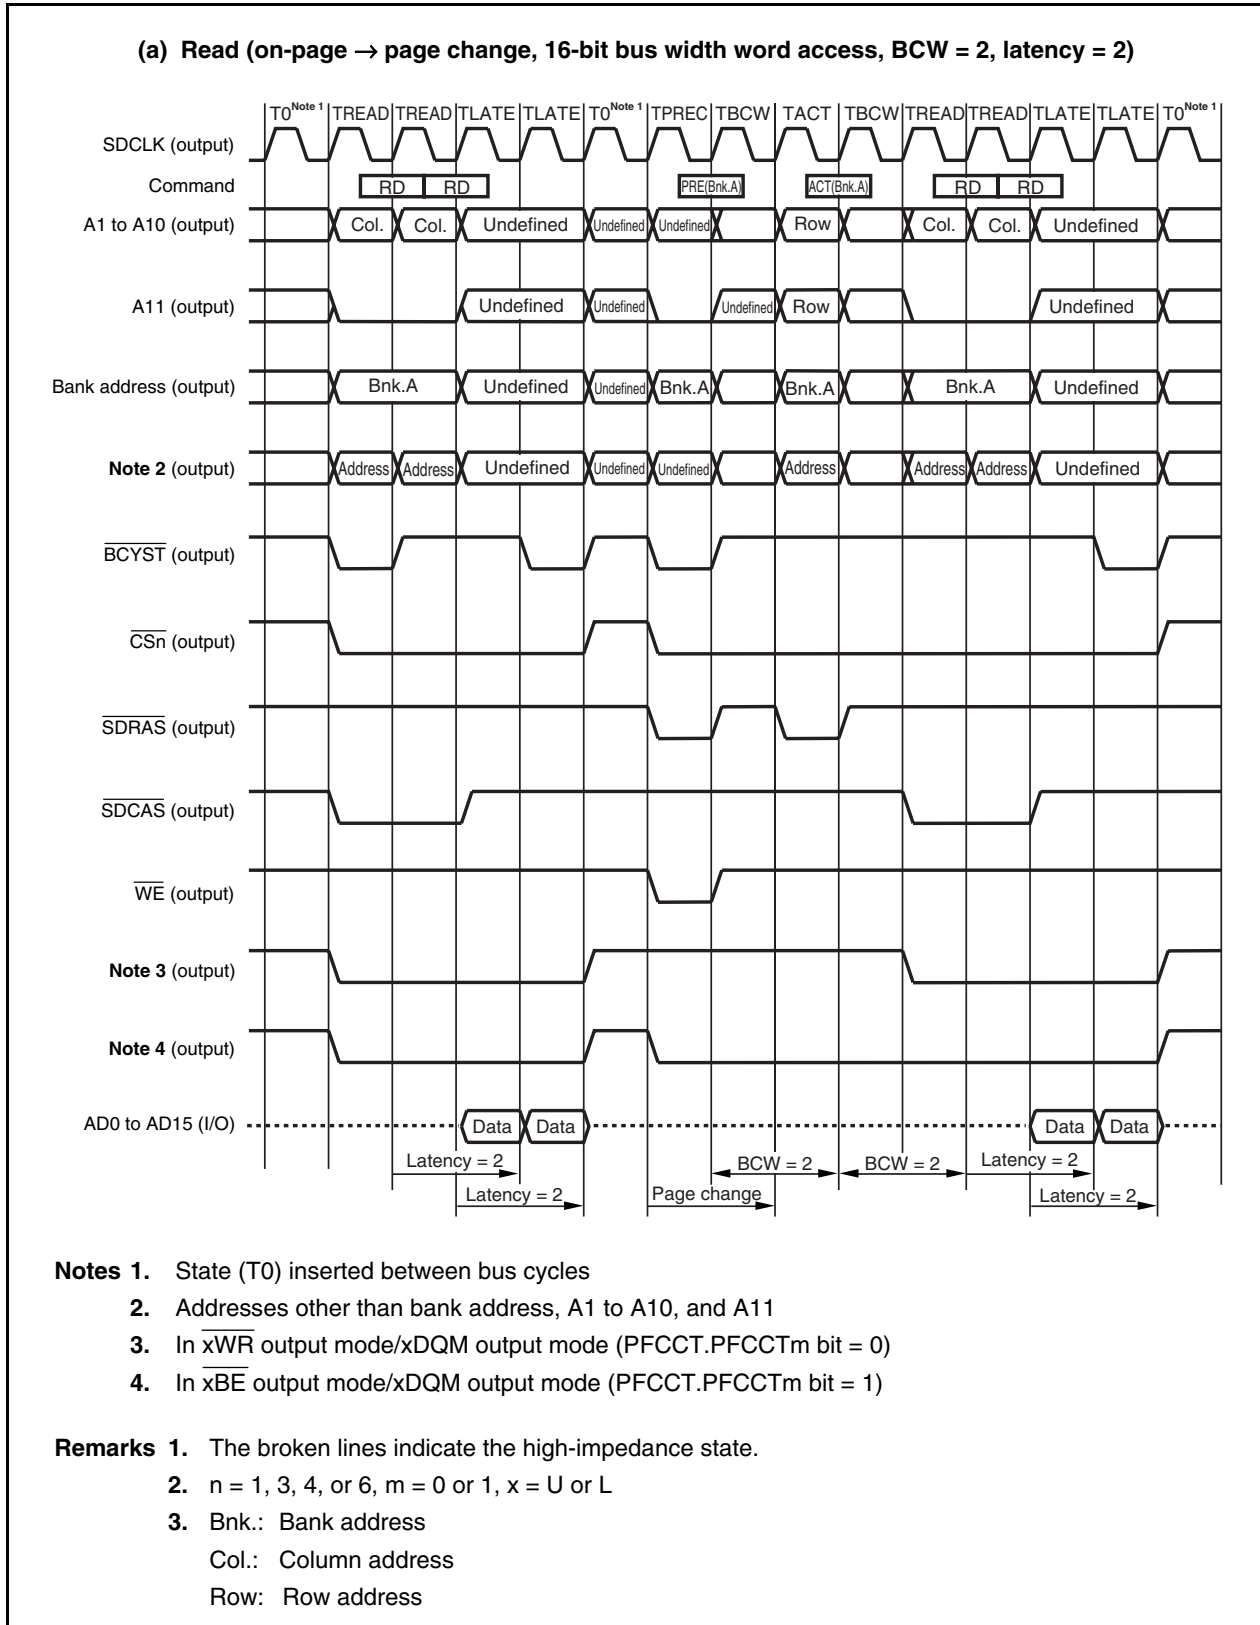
(a) Read (on-page → page change, 16-bit bus width word access, BCW = 2, latency = 2)

T0$^{\text{Note 1}}$ TREAD TREAD TLATE TLATE T0$^{\text{Note 1}}$ TPREC TBCW TACT TBCW TREAD TREAD TLATE TLATE T0$^{\text{Note 1}}$

SDCLK (output)

Command RD RD PRE(Bnk.A) ACT(Bnk.A) RD RD

A1 to A10 (output) Col. Col. Undefined Undefined Undefined Row Col. Col. Undefined

A11 (output) Undefined Undefined Undefined Row Undefined

Bank address (output) Bnk.A Undefined Undefined Bnk.A Bnk.A Bnk.A Undefined

Note 2 (output) Address Address Undefined Undefined Undefined Address Address Address Undefined

$\overline{\text{BCYST}}$ (output)

$\overline{\text{CSn}}$ (output)

$\overline{\text{SDRAS}}$ (output)

$\overline{\text{SDCAS}}$ (output)

$\overline{\text{WE}}$ (output)

Note 3 (output)

Note 4 (output)

AD0 to AD15 (I/O) Data Data Data Data

Latency = 2
Latency = 2
Page change
BCW = 2
BCW = 2
Latency = 2
Latency = 2

Notes 1. State (T0) inserted between bus cycles
2. Addresses other than bank address, A1 to A10, and A11
3. In $\overline{\text{xWR}}$ output mode/xDQM output mode (PFCCT.PFCCTm bit = 0)
4. In $\overline{\text{xBE}}$ output mode/xDQM output mode (PFCCT.PFCCTm bit = 1)

Remarks 1. The broken lines indicate the high-impedance state.
2. n = 1, 3, 4, or 6, m = 0 or 1, x = U or L
3. Bnk.: Bank address
Col.: Column address
Row: Row address